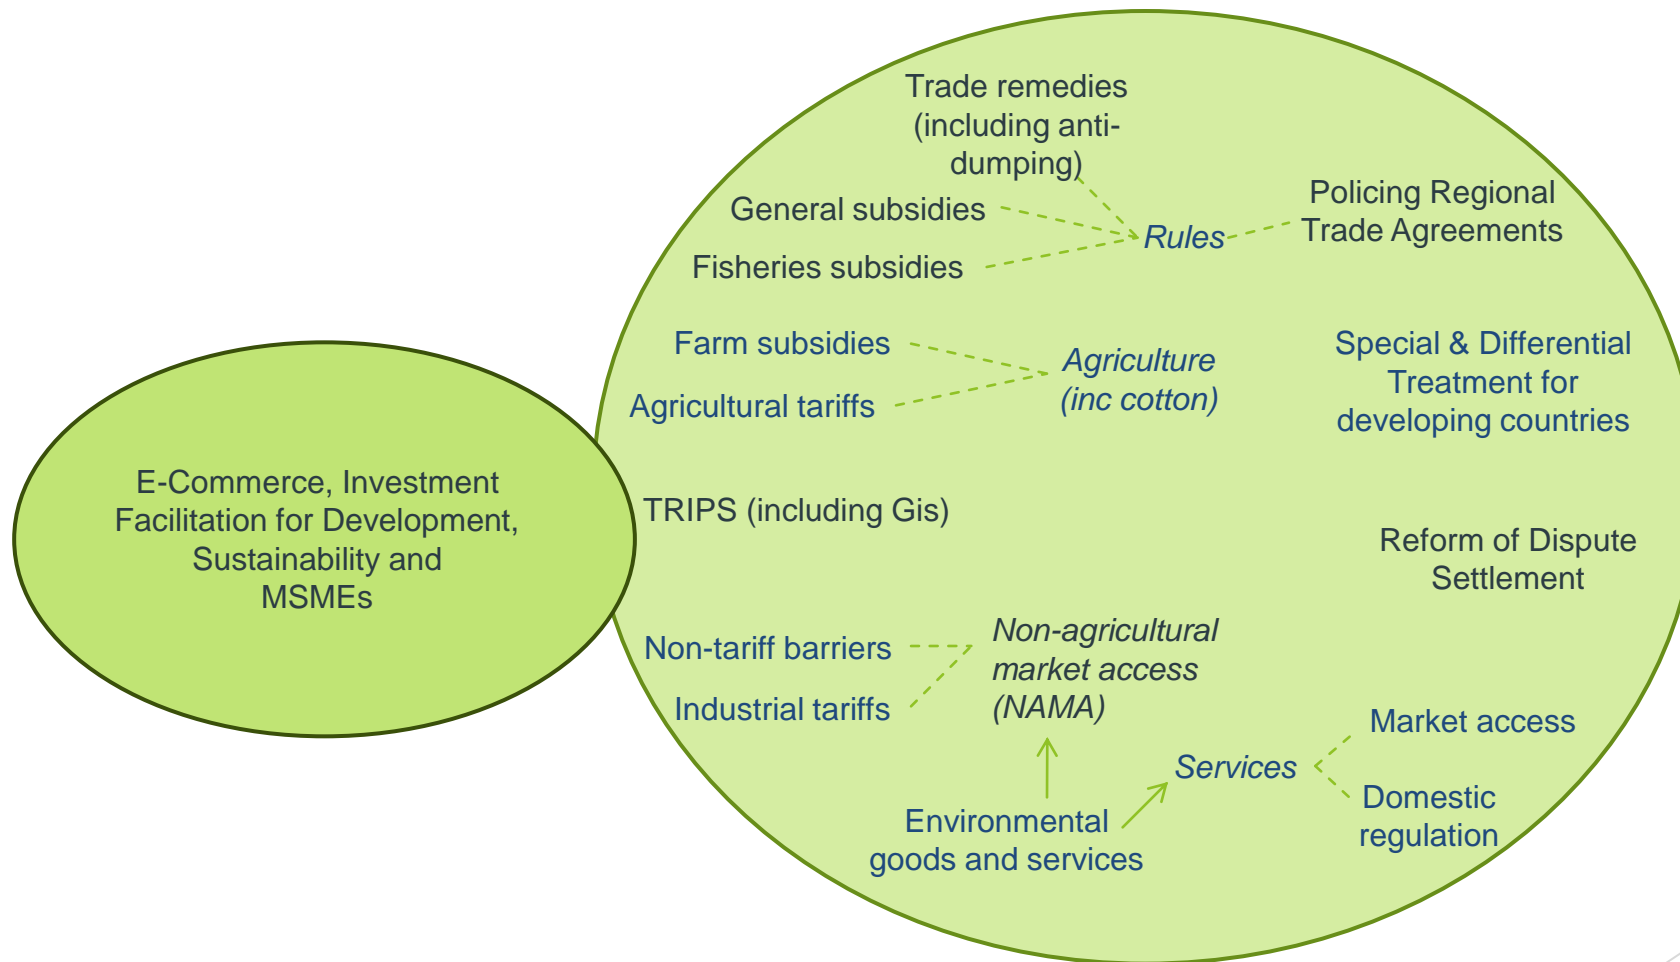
E-Commerce, Investment Facilitation for Development, Sustainability and MSMEs

Trade remedies (including anti-dumping)

General subsidies

Fisheries subsidies

Rules

Policing Regional Trade Agreements

Farm subsidies

Agricultural tariffs

Agriculture (inc cotton)

Special & Differential Treatment for developing countries

TRIPS (including Gis)

Reform of Dispute Settlement

Non-tariff barriers

Industrial tariffs

Non-agricultural market access (NAMA)

Market access

Services

Domestic regulation

Environmental goods and services